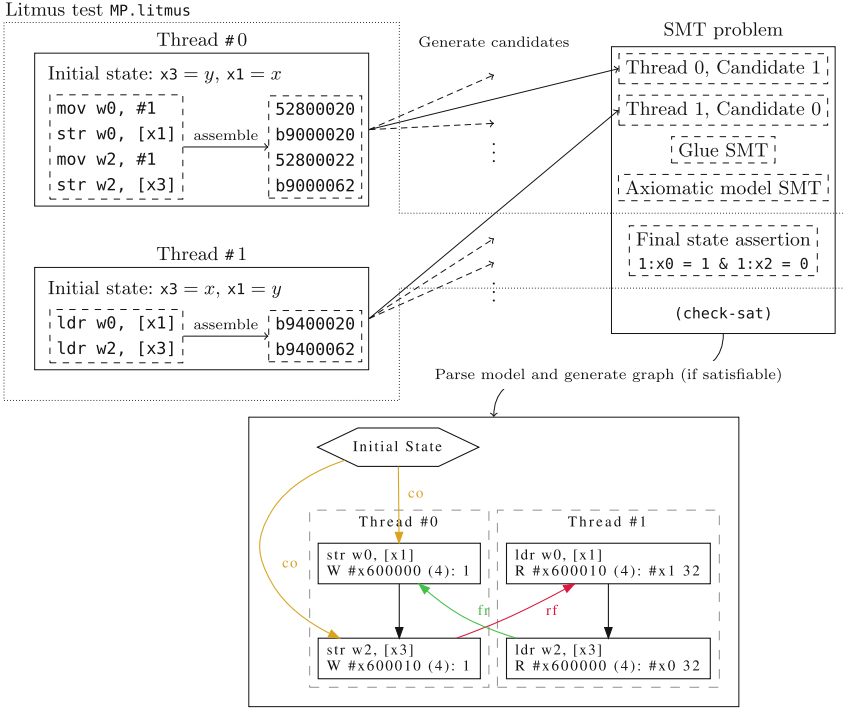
Litmus test MP.litmus

Thread #0

Initial state: x3 = $y$, x1 = $x$

mov w0, #1
str w0, [x1]
mov w2, #1
str w2, [x3]

assemble

52800020
b9000020
52800022
b9000062

Thread #1

Initial state: x3 = $x$, x1 = $y$

ldr w0, [x1]
ldr w2, [x3]

assemble

b9400020
b9400062

Generate candidates

⋮

⋮

SMT problem

Thread 0, Candidate 1

Thread 1, Candidate 0

Glue SMT

Axiomatic model SMT

Final state assertion
1:x0 = 1 & 1:x2 = 0

(check-sat)

Parse model and generate graph (if satisfiable)

Initial State

co

co

Thread #0

str w0, [x1]
W #x600000 (4): 1

str w2, [x3]
W #x600010 (4): 1

Thread #1

ldr w0, [x1]
R #x600010 (4): #x1 32

ldr w2, [x3]
R #x600000 (4): #x0 32

fr

rf